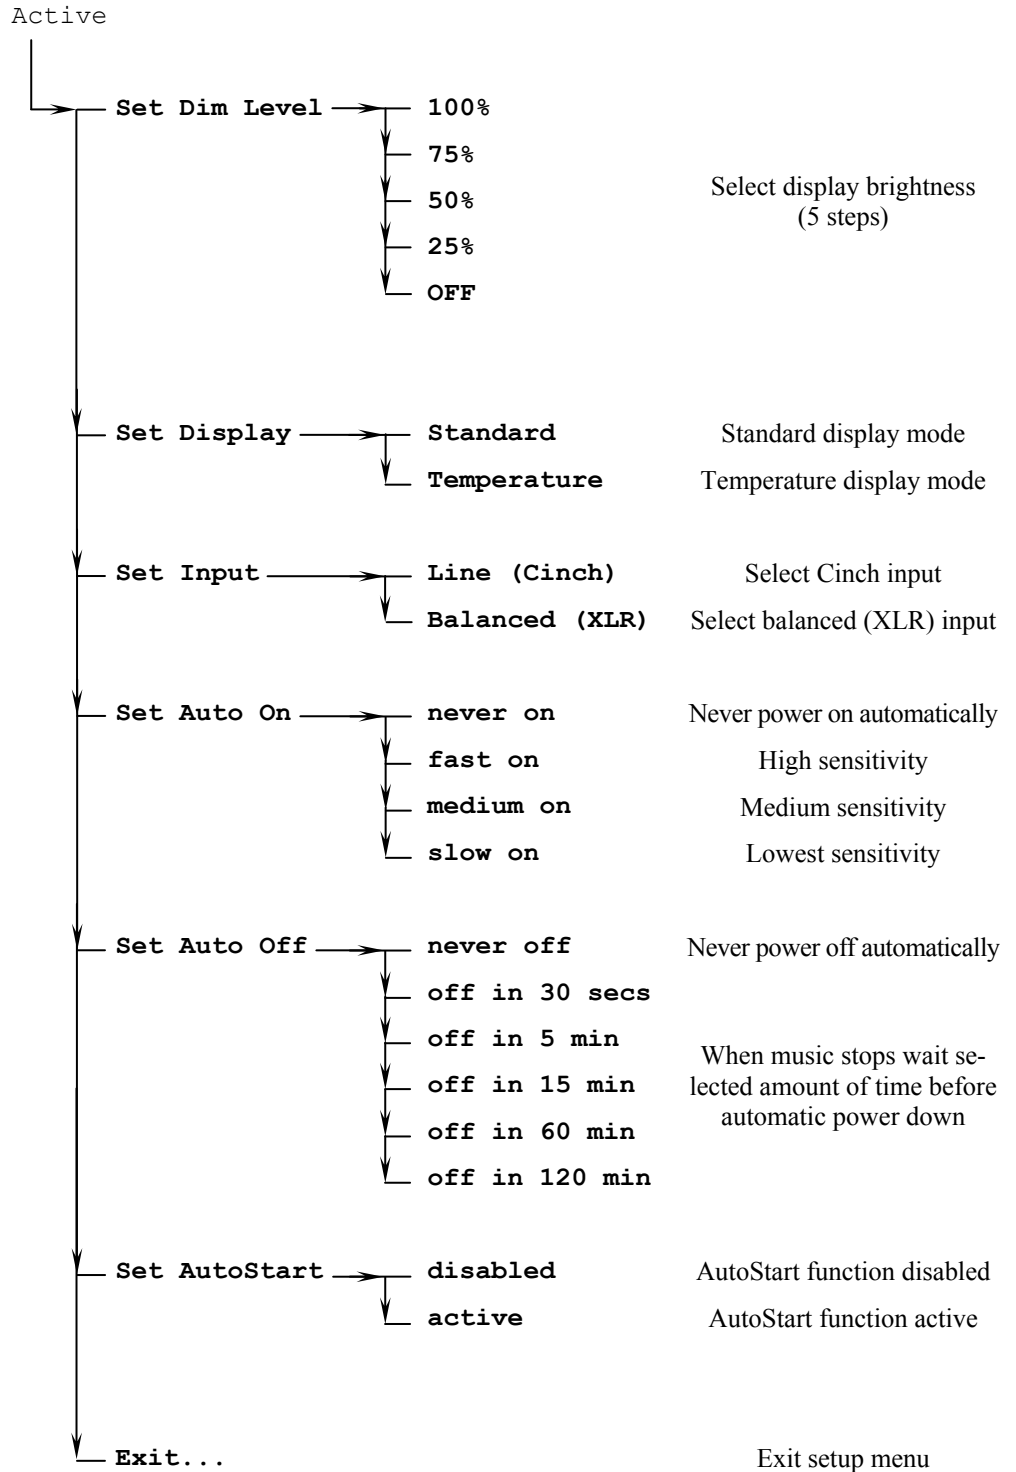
Active

Set Dim Level
100%
75%
50%
25%
OFF
Select display brightness (5 steps)

Set Display
Standard
Temperature
Standard display mode
Temperature display mode

Set Input
Line (Cinch)
Balanced (XLR)
Select Cinch input
Select balanced (XLR) input

Set Auto On
never on
fast on
medium on
slow on
Never power on automatically
High sensitivity
Medium sensitivity
Lowest sensitivity

Set Auto Off
never off
off in 30 secs
off in 5 min
off in 15 min
off in 60 min
off in 120 min
Never power off automatically
When music stops wait selected amount of time before automatic power down

Set AutoStart
disabled
active
AutoStart function disabled
AutoStart function active

Exit...
Exit setup menu